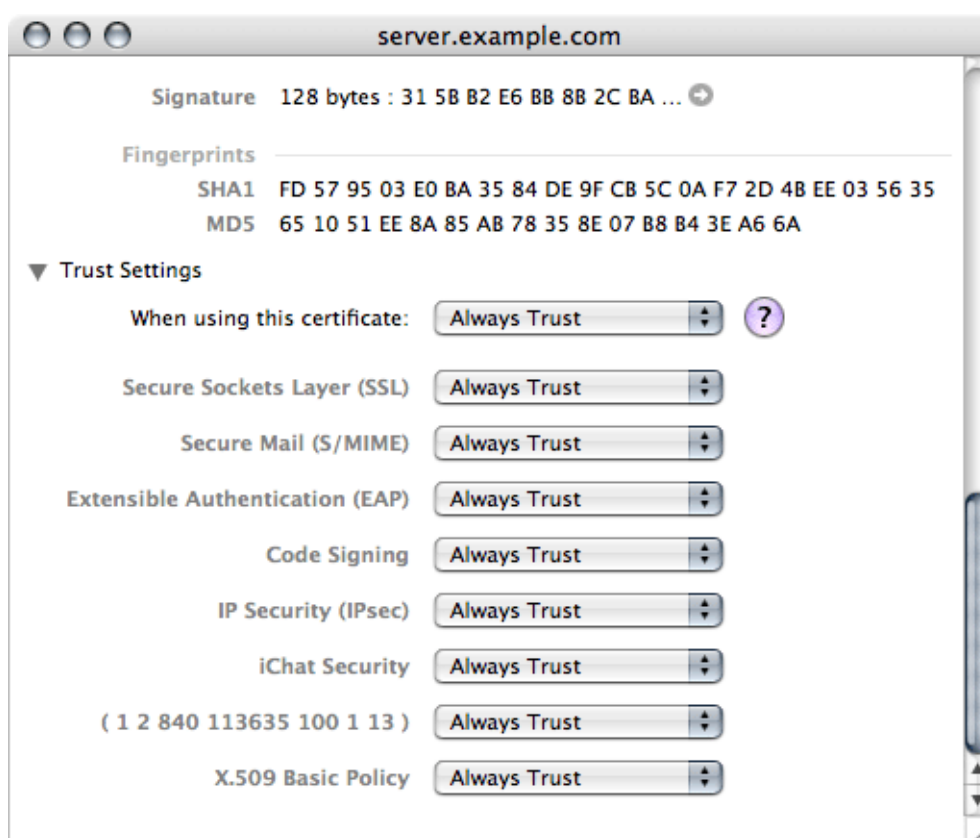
server.example.com

Signature 128 bytes : 31 5B B2 E6 BB 8B 2C BA ...

Fingerprints
SHA1 FD 57 95 03 E0 BA 35 84 DE 9F CB 5C 0A F7 2D 4B EE 03 56 35
MD5 65 10 51 EE 8A 85 AB 78 35 8E 07 B8 B4 3E A6 6A

Trust Settings

When using this certificate: Always Trust ?

Secure Sockets Layer (SSL) Always Trust

Secure Mail (S/MIME) Always Trust

Extensible Authentication (EAP) Always Trust

Code Signing Always Trust

IP Security (IPsec) Always Trust

iChat Security Always Trust

( 1 2 840 113635 100 1 13 ) Always Trust

X.509 Basic Policy Always Trust